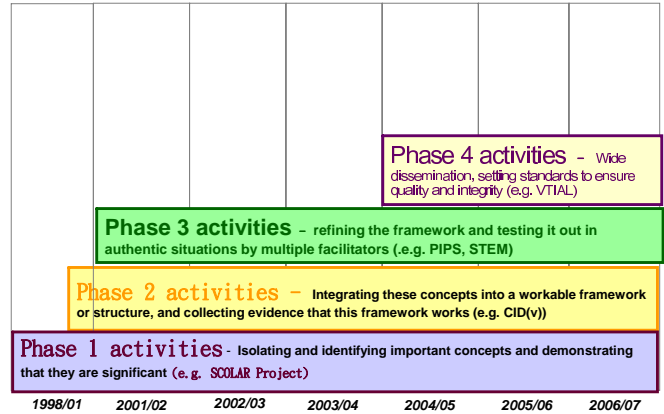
Phase 4 activities – Wide dissemination, setting standards to ensure quality and integrity (e.g. VTIAL)

Phase 3 activities – refining the framework and testing it out in authentic situations by multiple facilitators (e.g. PIPS, STEM)

Phase 2 activities – Integrating these concepts into a workable framework or structure, and collecting evidence that this framework works (e.g. CID(v))

Phase 1 activities - Isolating and identifying important concepts and demonstrating that they are significant (e.g. SCOLAR Project)

| 1998/01 | 2001/02 | 2002/03 | 2003/04 | 2004/05 | 2005/06 | 2006/07 |